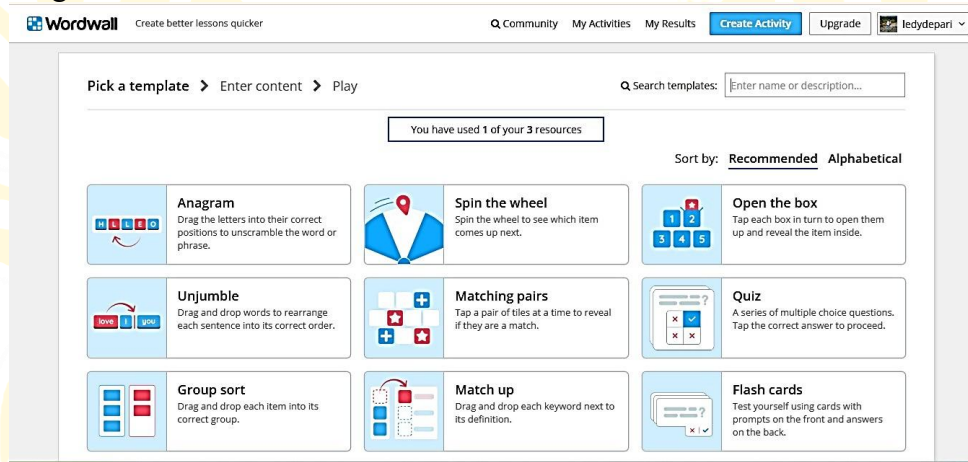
Wordwall Create better lessons quicker

Community My Activities My Results Create Activity Upgrade ledydepari

Pick a template > Enter content > Play

Search templates: Enter name or description...

You have used 1 of your 3 resources

Sort by: Recommended Alphabetical

H L L E O

Anagram
Drag the letters into their correct positions to unscramble the word or phrase.

Spin the wheel
Spin the wheel to see which item comes up next.

1 2 3 4 5

Open the box
Tap each box in turn to open them up and reveal the item inside.

love I you

Unjumble
Drag and drop words to rearrange each sentence into its correct order.

Matching pairs
Tap a pair of tiles at a time to reveal if they are a match.

Quiz
A series of multiple choice questions. Tap the correct answer to proceed.

Group sort
Drag and drop each item into its correct group.

Match up
Drag and drop each keyword next to its definition.

Flash cards
Test yourself using cards with prompts on the front and answers on the back.